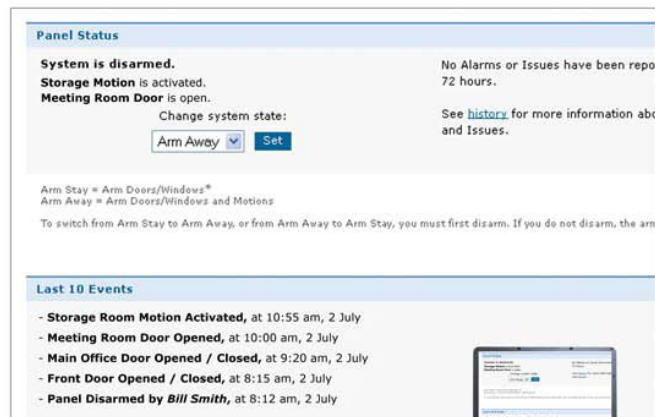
Panel Status

System is disarmed.
Storage Motion is activated.
Meeting Room Door is open.

Change system state:
Arm Away Set

No Alarms or Issues have been repo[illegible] 72 hours.

See history for more information abo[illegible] and Issues.

Arm Stay = Arm Doors/Windows*
Arm Away = Arm Doors/Windows and Motions

To switch from Arm Stay to Arm Away, or from Arm Away to Arm Stay, you must first disarm. If you do not disarm, the arm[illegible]

Last 10 Events

- Storage Room Motion Activated, at 10:55 am, 2 July
- Meeting Room Door Opened, at 10:00 am, 2 July
- Main Office Door Opened / Closed, at 9:20 am, 2 July
- Front Door Opened / Closed, at 8:15 am, 2 July
- Panel Disarmed by Bill Smith, at 8:12 am, 2 July